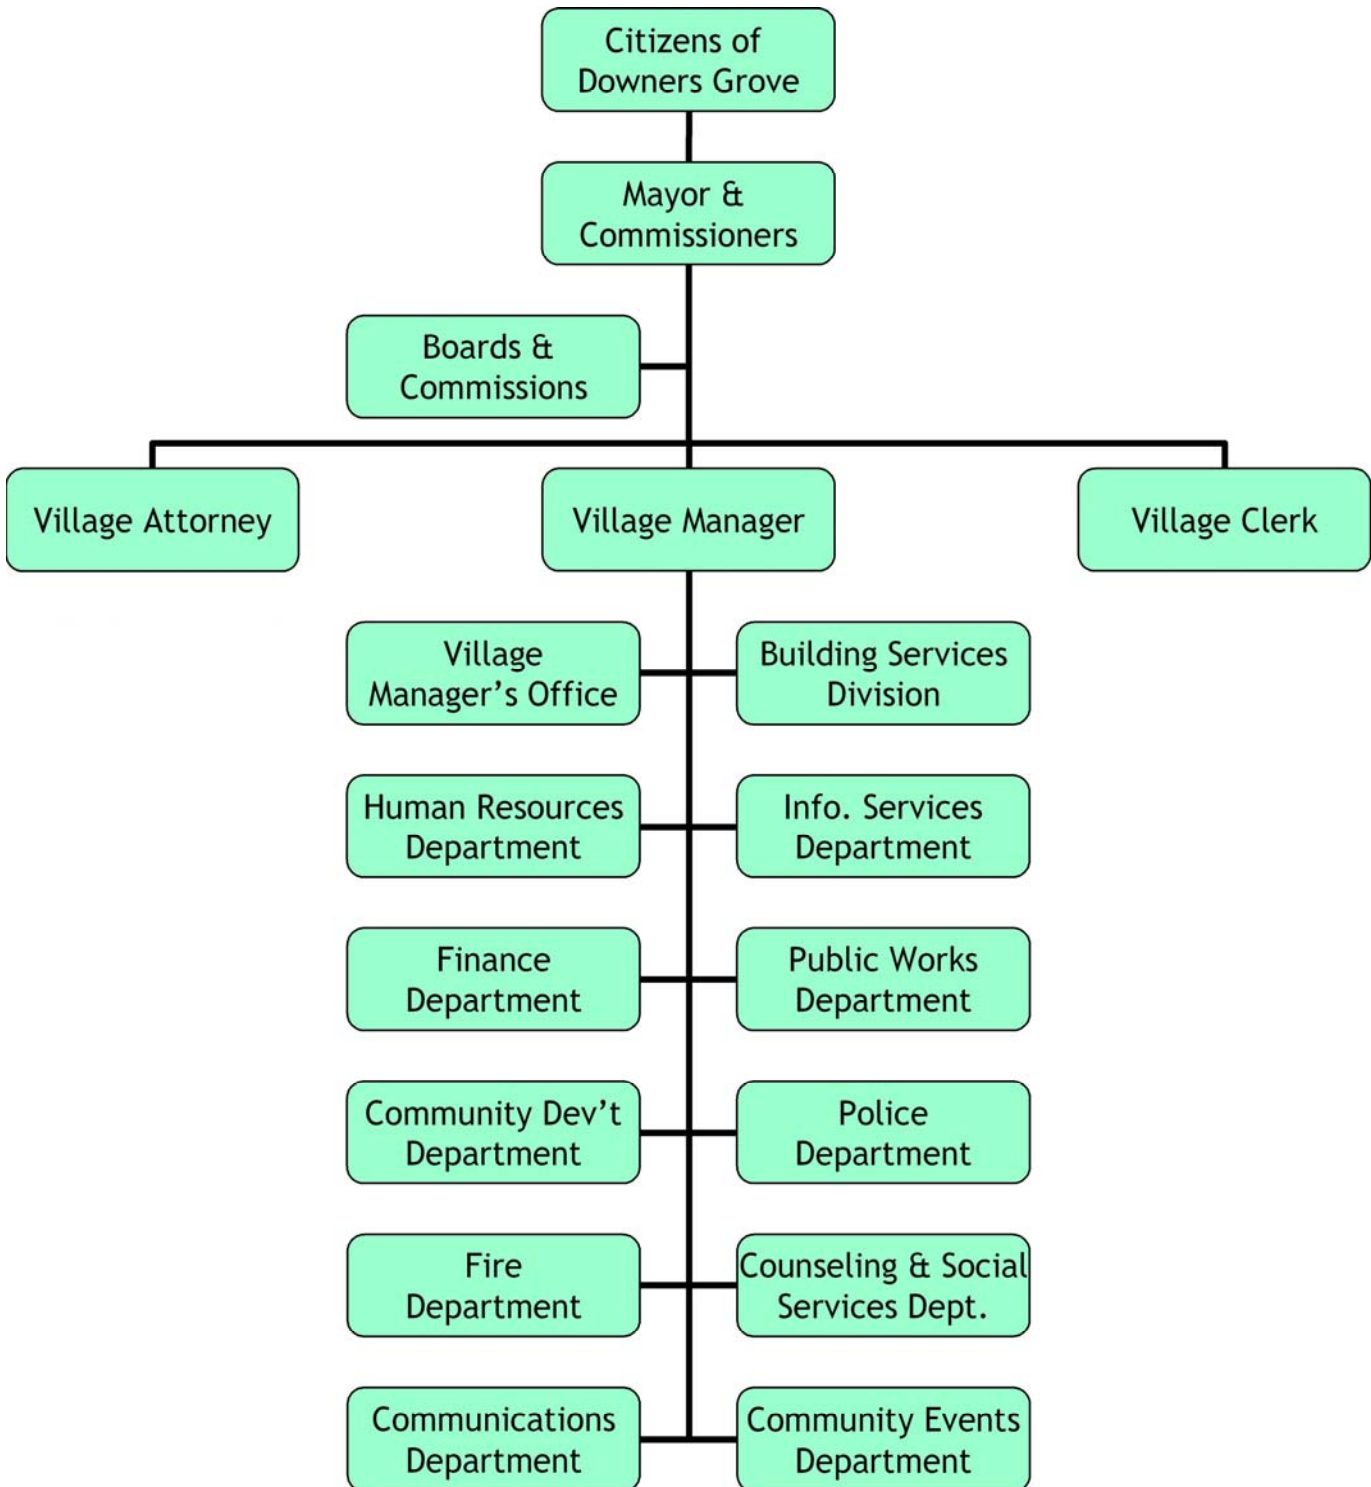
Citizens of Downers Grove

Mayor & Commissioners

Boards & Commissions

Village Attorney

Village Manager

Village Clerk

Village Manager's Office

Building Services Division

Human Resources Department

Info. Services Department

Finance Department

Public Works Department

Community Dev't Department

Police Department

Fire Department

Counseling & Social Services Dept.

Communications Department

Community Events Department